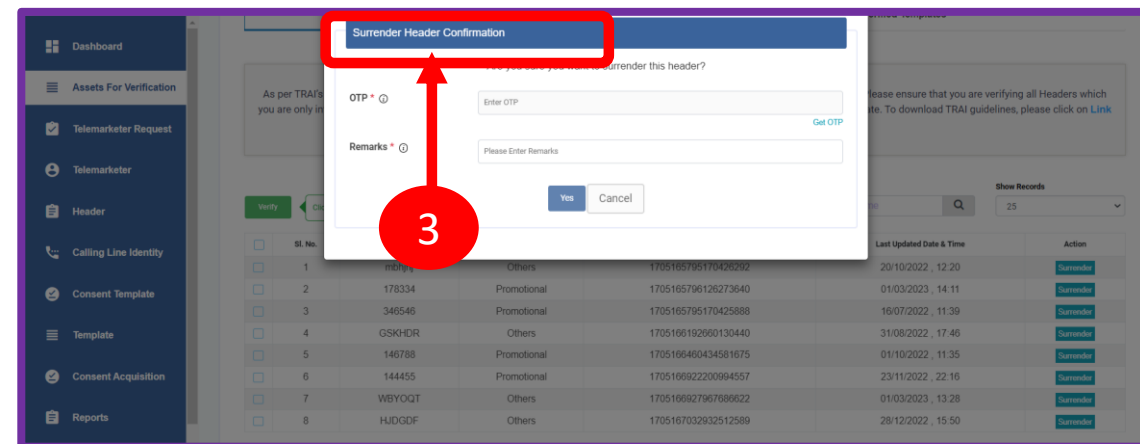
Dashboard
Assets For Verification
Telemarketer Request
Telemarketer
Header
Calling Line Identity
Consent Template
Template
Consent Acquisition
Reports

Surrender Header Confirmation

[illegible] you sure you want to surrender this header?

OTP *
Enter OTP
Get OTP

Remarks *
Please Enter Remarks

Yes
Cancel

3

As per TRAI's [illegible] lease ensure that you are verifying all Headers which you are only in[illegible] te. To download TRAI guidelines, please click on Link

Verify
Cl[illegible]

Show Records
25

| | Sl. No. | | | | Last Updated Date & Time | Action |
|---|---|---|---|---|---|---|
| | 1 | mbhj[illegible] | Others | 1705165795170426292 | 20/10/2022 , 12:20 | Surrender |
| | 2 | 178334 | Promotional | 1705165796126273640 | 01/03/2023 , 14:11 | Surrender |
| | 3 | 346546 | Promotional | 1705165795170425888 | 16/07/2022 , 11:39 | Surrender |
| | 4 | GSKHDR | Others | 1705166192660130440 | 31/08/2022 , 17:46 | Surrender |
| | 5 | 146788 | Promotional | 1705166460434581675 | 01/10/2022 , 11:35 | Surrender |
| | 6 | 144455 | Promotional | 1705166922200994557 | 23/11/2022 , 22:16 | Surrender |
| | 7 | WBYOQT | Others | 1705166927967686622 | 01/03/2023 , 13:28 | Surrender |
| | 8 | HJDGDF | Others | 1705167032932512589 | 28/12/2022 , 15:50 | Surrender |